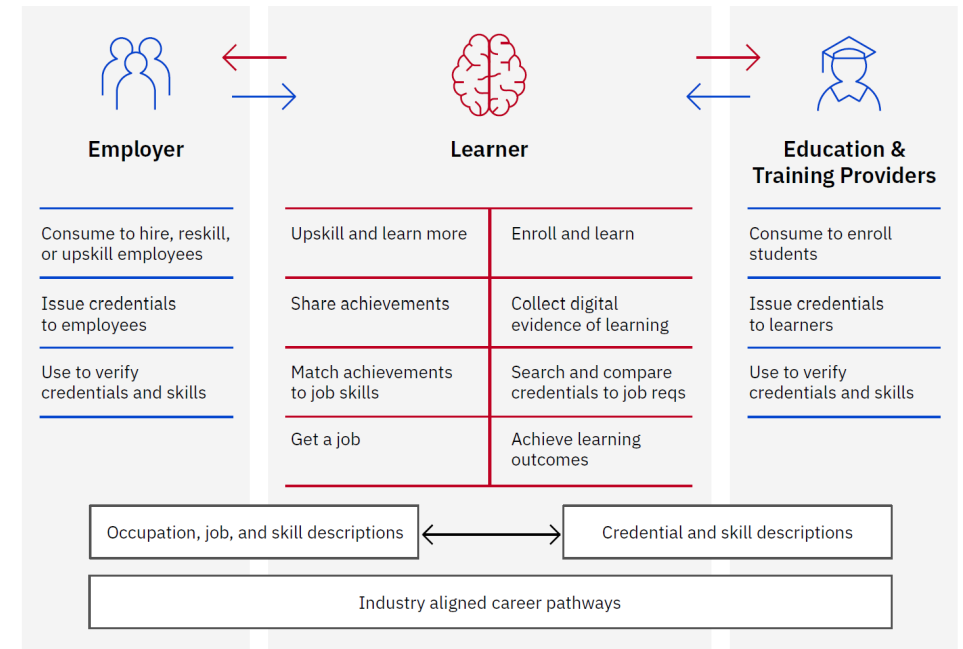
Employer

Consume to hire, reskill, or upskill employees

Issue credentials to employees

Use to verify credentials and skills

Learner

| Upskill and learn more | Enroll and learn |
|---|---|
| Share achievements | Collect digital evidence of learning |
| Match achievements to job skills | Search and compare credentials to job reqs |
| Get a job | Achieve learning outcomes |

Education & Training Providers

Consume to enroll students

Issue credentials to learners

Use to verify credentials and skills

Occupation, job, and skill descriptions

Credential and skill descriptions

Industry aligned career pathways